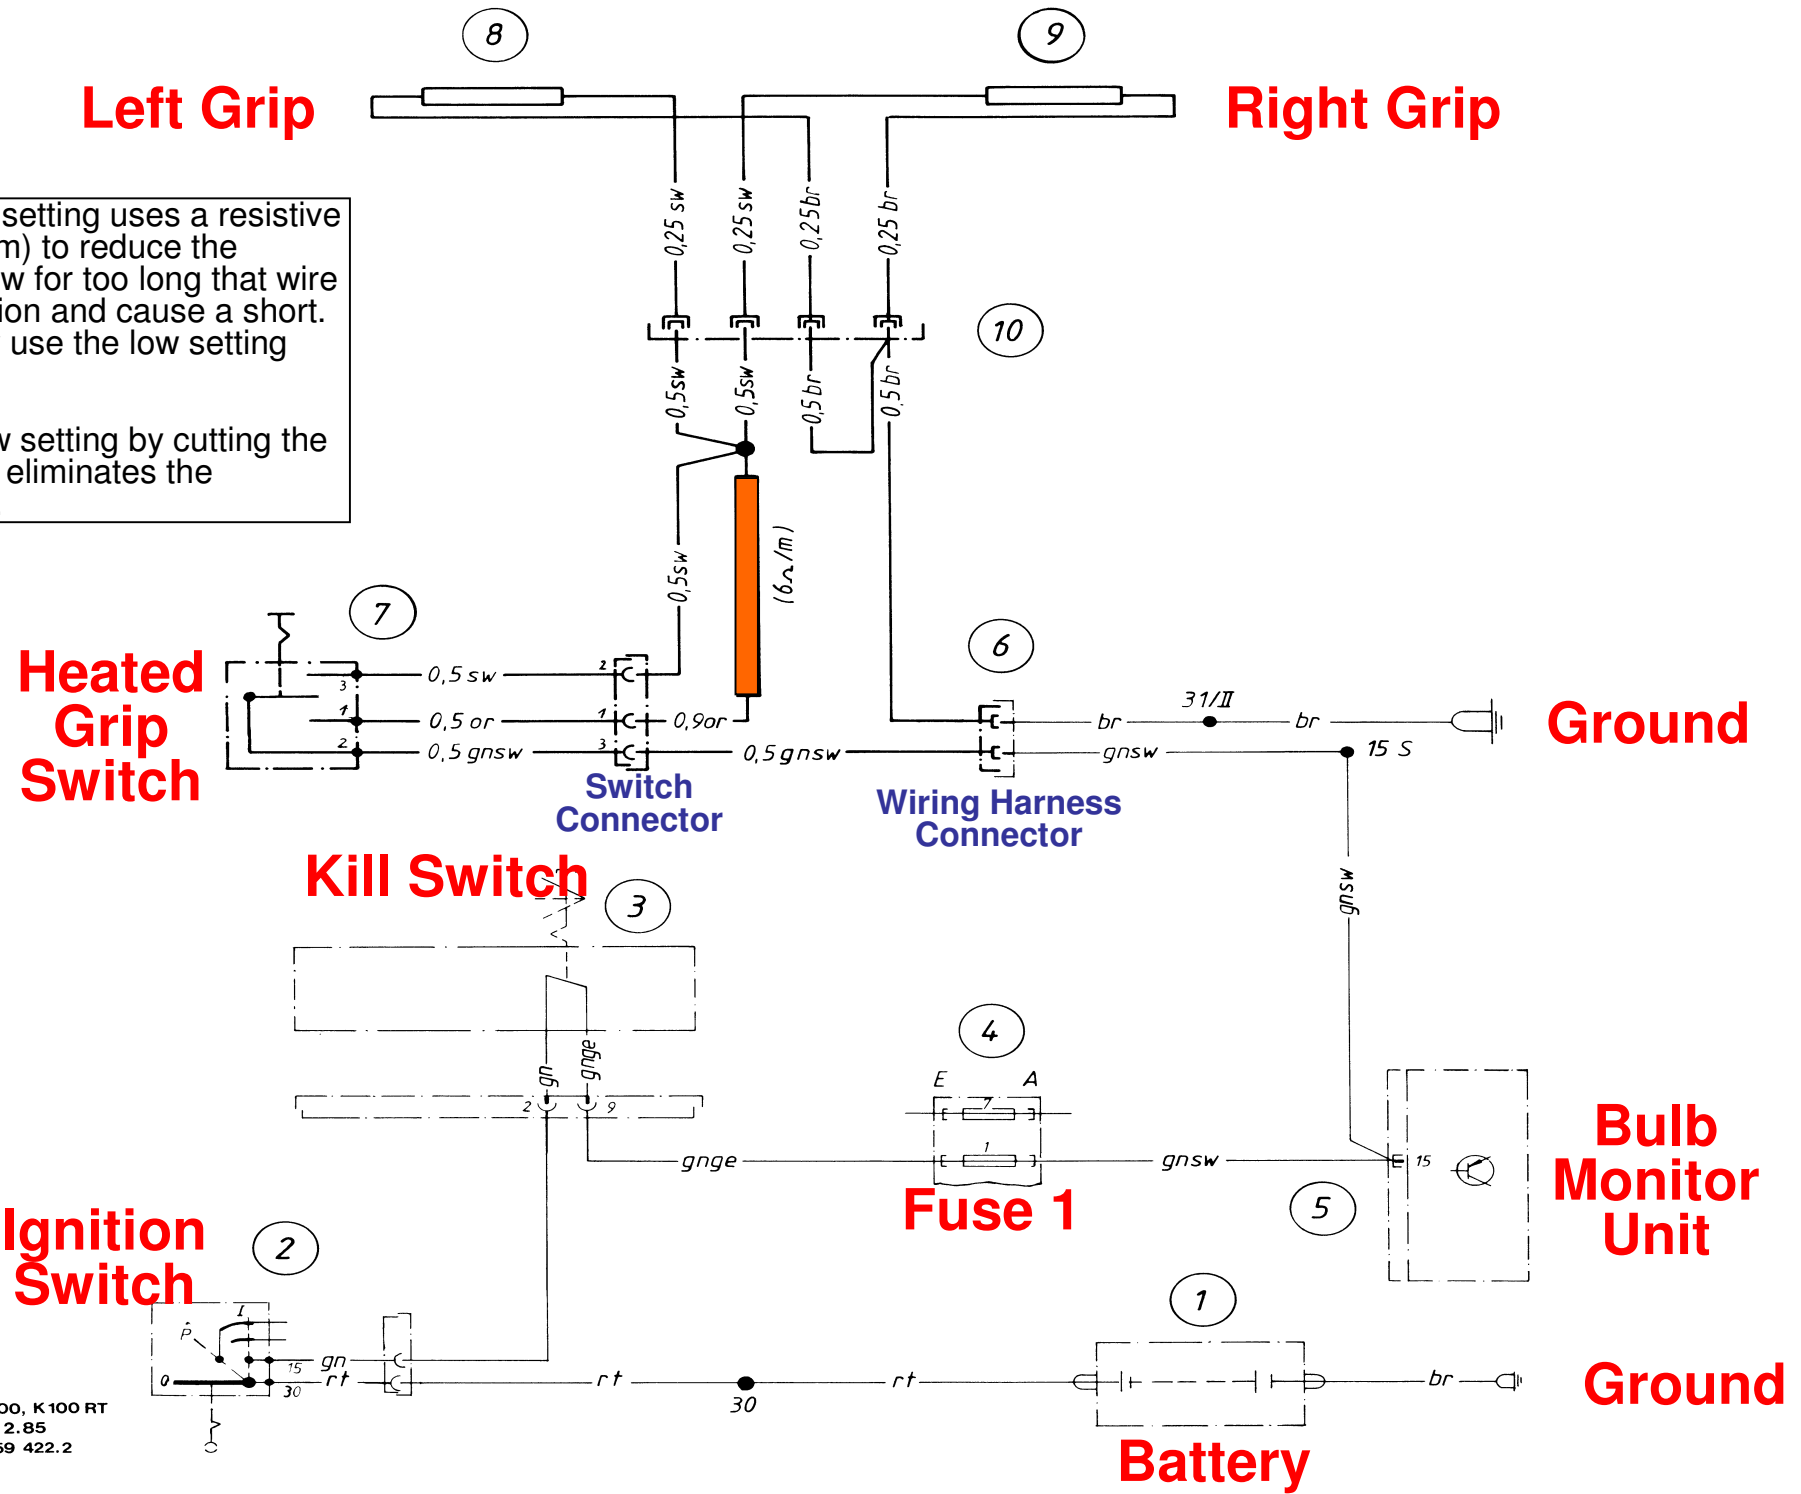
8

9

Left Grip

Right Grip

setting uses a resistive
m) to reduce the
w for too long that wire
ion and cause a short.
use the low setting

v setting by cutting the
eliminates the

0,25 sw

0,25 sw

0,25 br

0,25 br

10

0,5 sw

0,5 sw

0,5 br

0,5 br

0,5 sw

(6Ω/m)

7

6

Heated Grip Switch

3

1

2

0,5 sw

0,5 or

0,5 gnsw

2

1

3

0,9 or

0,5 gnsw

br

31/II

br

gnsw

15 S

Ground

Switch Connector

Wiring Harness Connector

Kill Switch

3

gnsw

gn

gnge

2

9

4

E

A

7

1

gnge

gnsw

15

Fuse 1

5

Bulb Monitor Unit

Ignition Switch

2

I

P

0

15

30

gn

rt

rt

30

rt

1

br

Ground

Battery

00, K 100 RT
2.85
59 422.2